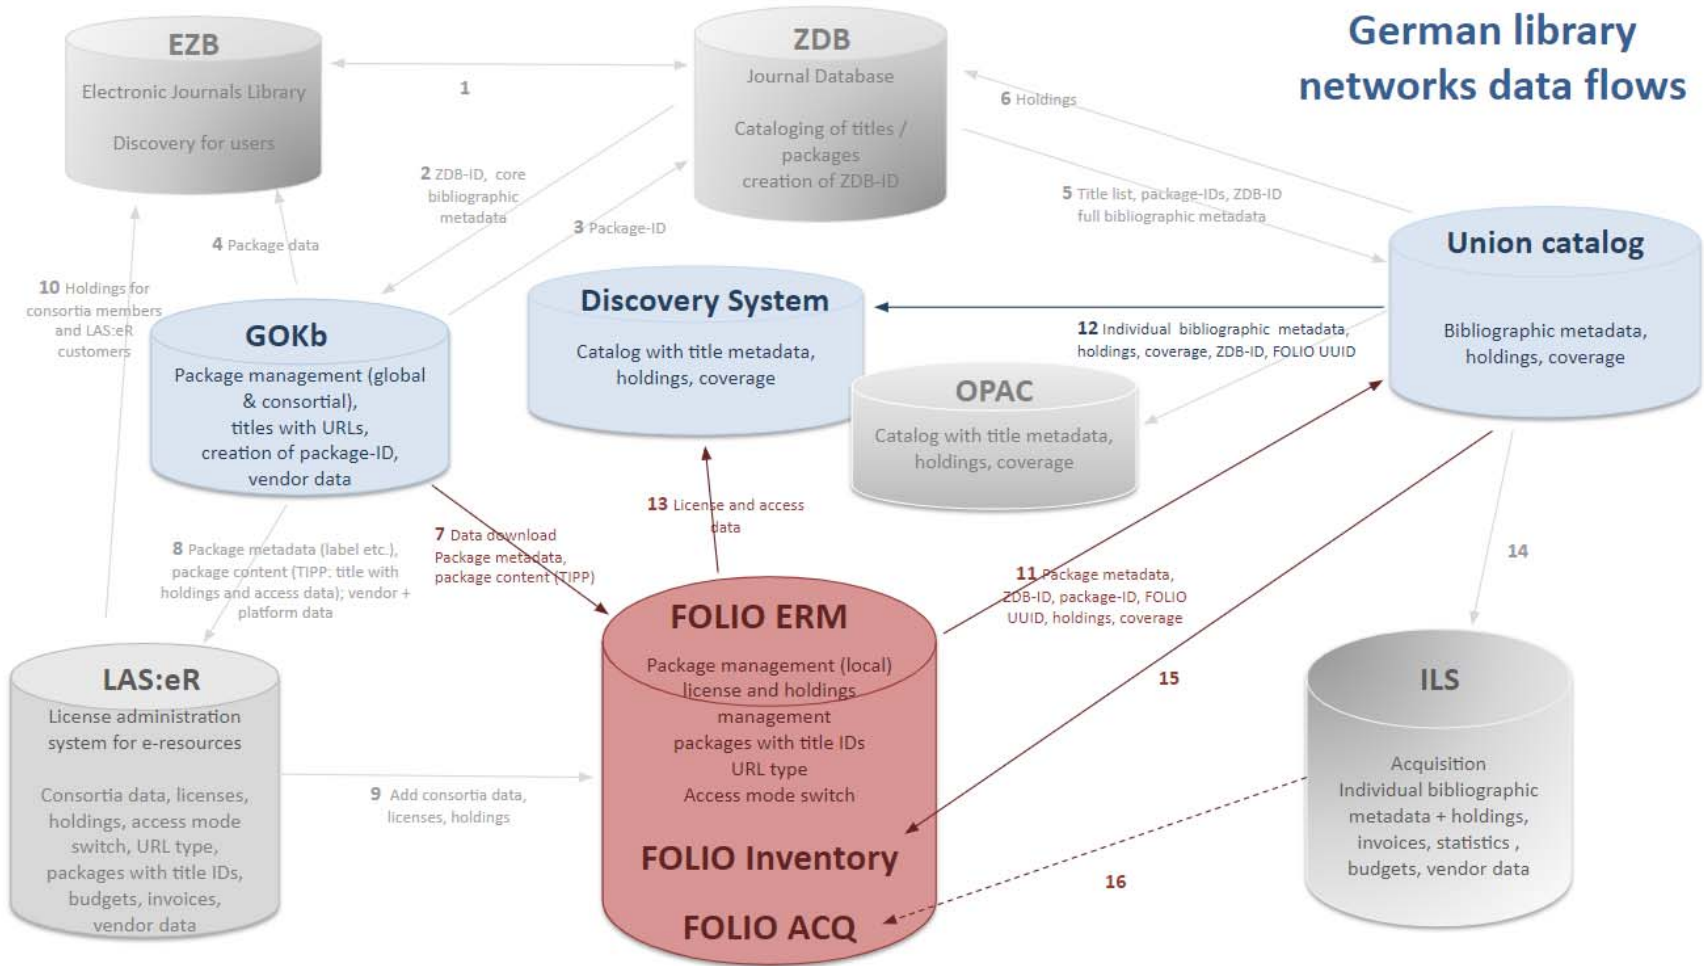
German library networks data flows

EZB
Electronic Journals Library
Discovery for users

1

ZDB
Journal Database
Cataloging of titles / packages
creation of ZDB-ID

6 Holdings

2 ZDB-ID, core bibliographic metadata

3 Package-ID

4 Package data

5 Title list, package-IDs, ZDB-ID full bibliographic metadata

Union catalog
Bibliographic metadata, holdings, coverage

10 Holdings for consortia members and LAS:eR customers

GOKb
Package management (global & consortial), titles with URLs, creation of package-ID, vendor data

Discovery System
Catalog with title metadata, holdings, coverage

12 Individual bibliographic metadata, holdings, coverage, ZDB-ID, FOLIO UUID

OPAC
Catalog with title metadata, holdings, coverage

13 License and access data

8 Package metadata (label etc.), package content (TIPP: title with holdings and access data); vendor + platform data

7 Data download
Package metadata, package content (TIPP)

11 Package metadata, ZDB-ID, package-ID, FOLIO UUID, holdings, coverage

14

FOLIO ERM
Package management (local) license and holdings management
packages with title IDs
URL type
Access mode switch

FOLIO Inventory

FOLIO ACQ

15

LAS:eR
License administration system for e-resources

Consortia data, licenses, holdings, access mode switch, URL type, packages with title IDs, budgets, invoices, vendor data

9 Add consortia data, licenses, holdings

ILS
Acquisition
Individual bibliographic metadata + holdings, invoices, statistics , budgets, vendor data

16